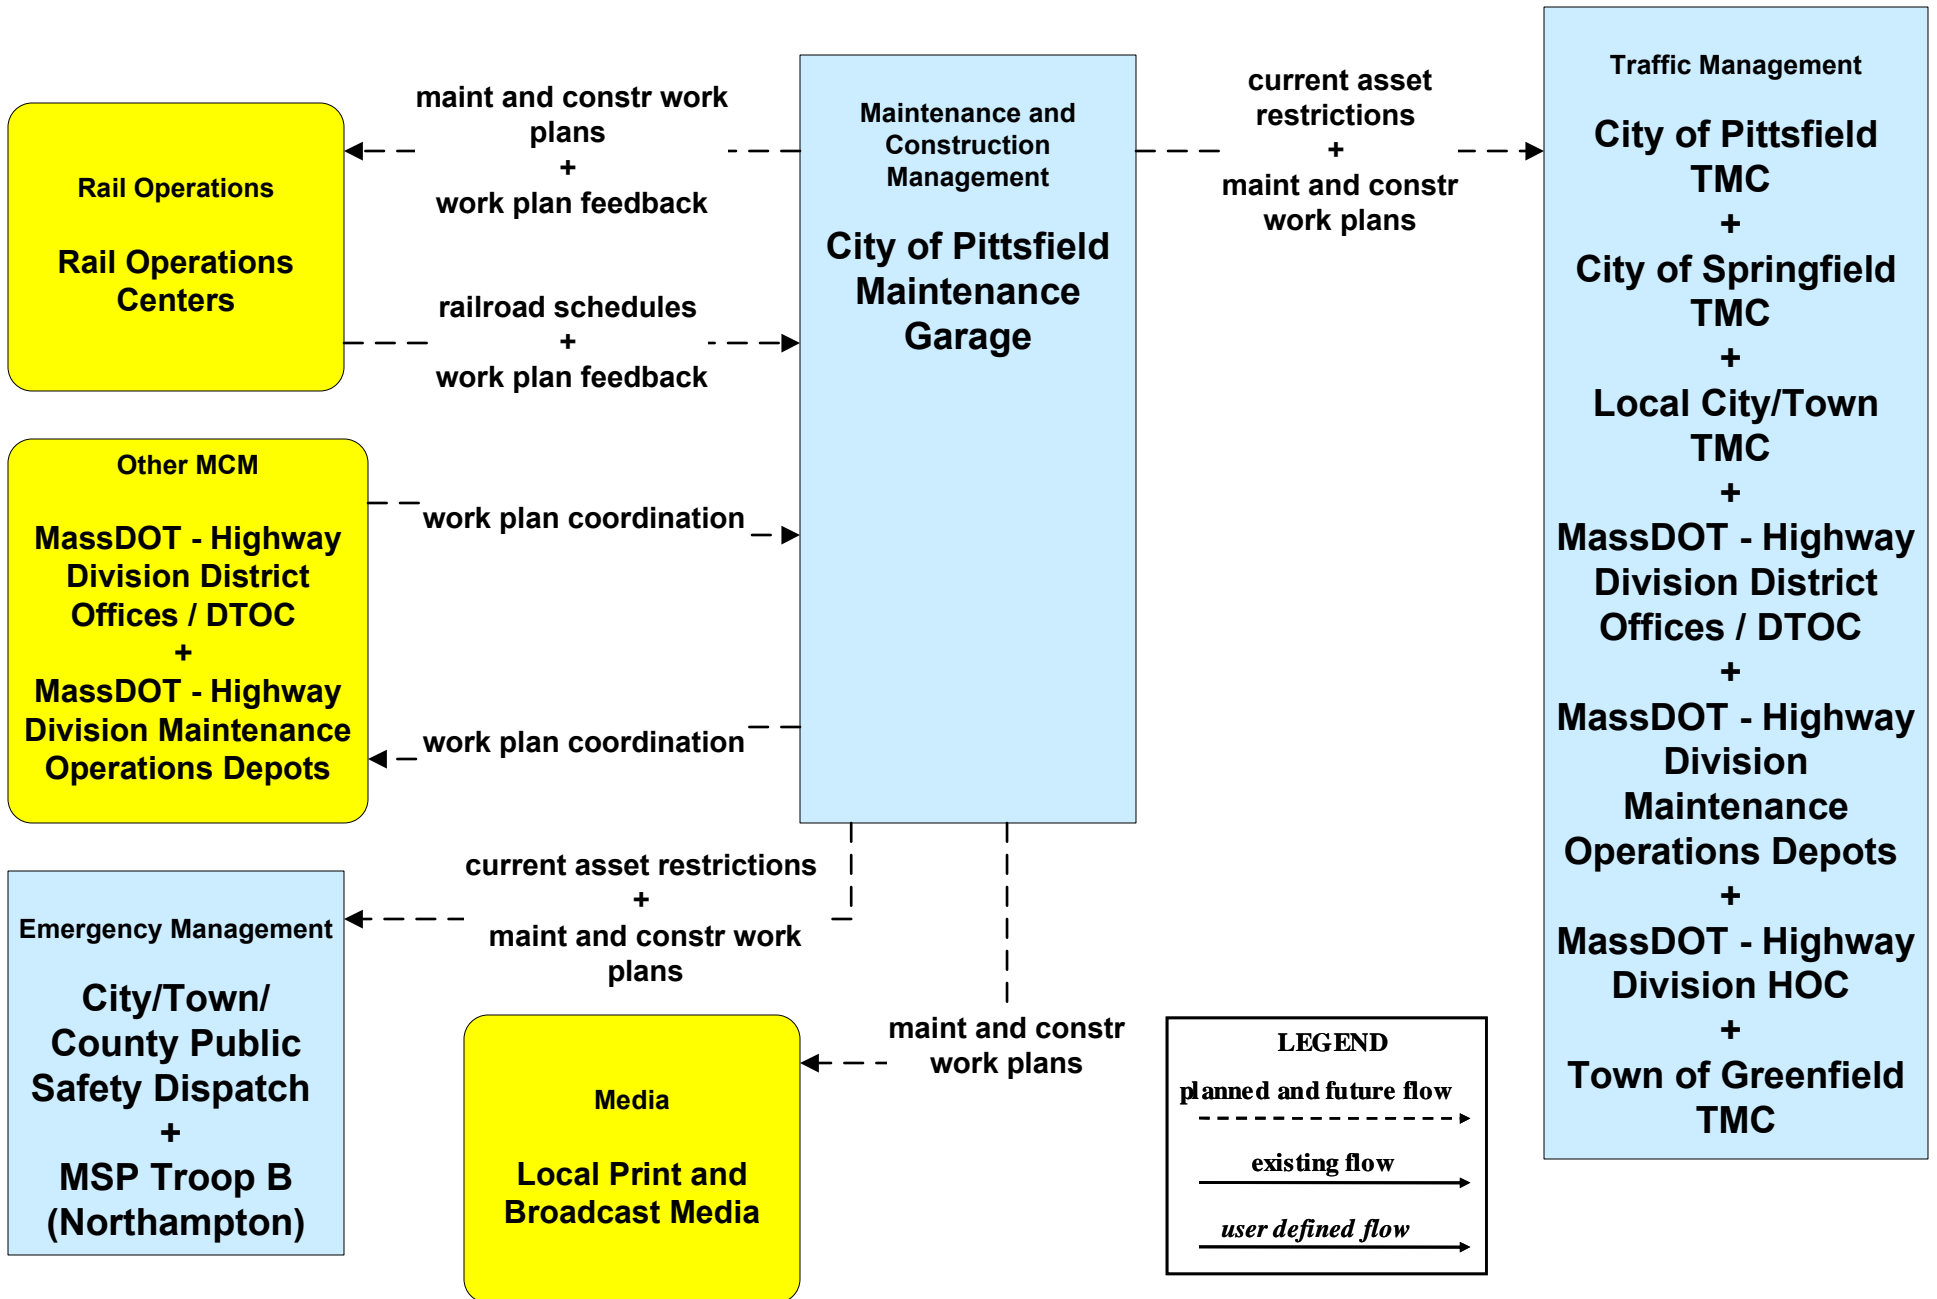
Rail Operations

Rail Operations Centers

maint and constr work plans
+
work plan feedback

railroad schedules
+
work plan feedback

Maintenance and Construction Management

City of Pittsfield Maintenance Garage

current asset restrictions
+
maint and constr work plans

Traffic Management

City of Pittsfield TMC
+
City of Springfield TMC
+
Local City/Town TMC
+
MassDOT - Highway Division District Offices / DTOC
+
MassDOT - Highway Division Maintenance Operations Depots
+
MassDOT - Highway Division HOC
+
Town of Greenfield TMC

Other MCM

MassDOT - Highway Division District Offices / DTOC
+
MassDOT - Highway Division Maintenance Operations Depots

work plan coordination

work plan coordination

Emergency Management

City/Town/ County Public Safety Dispatch
+
MSP Troop B (Northampton)

current asset restrictions
+
maint and constr work plans

maint and constr work plans

Media

Local Print and Broadcast Media

LEGEND
planned and future flow
existing flow
user defined flow